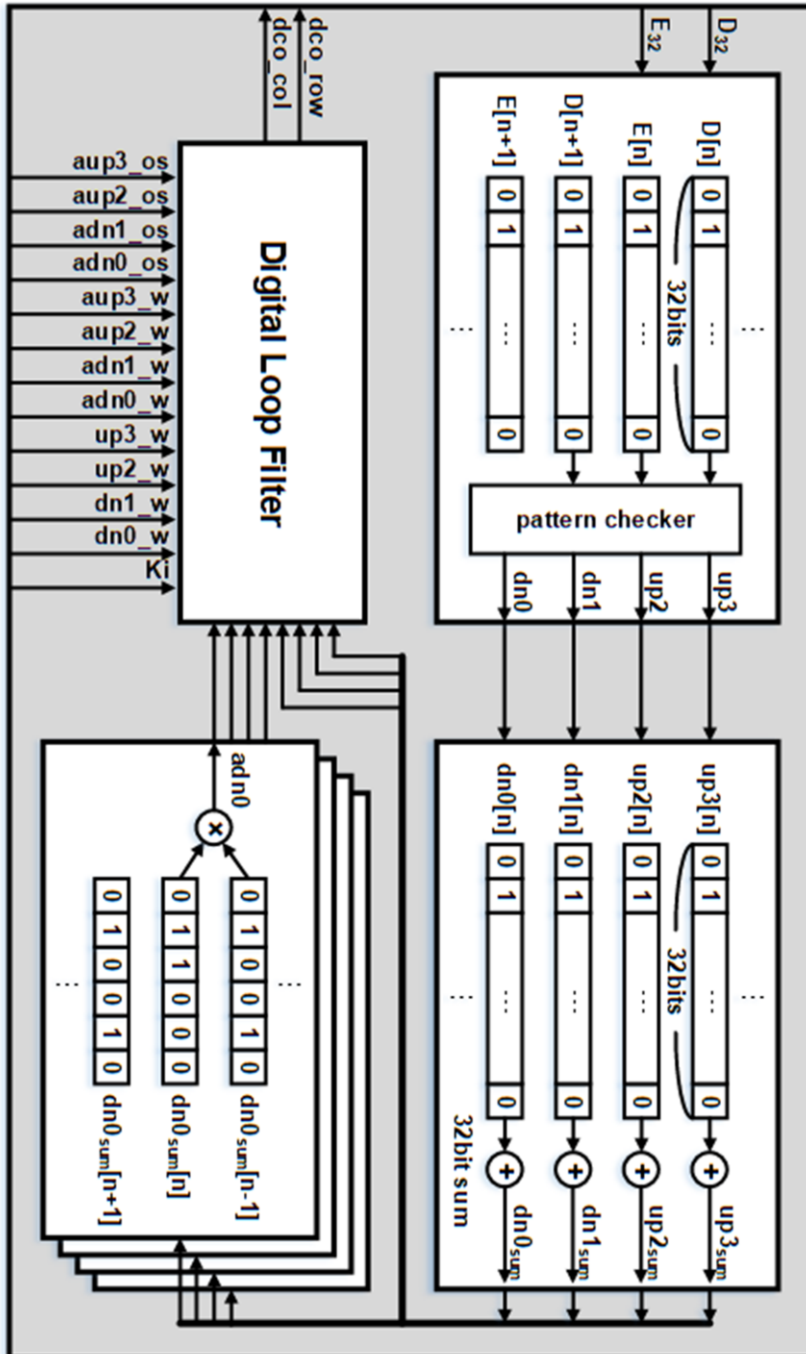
dco_col
dco_row
$E_{32}$
$D_{32}$

aup3_os
aup2_os
adn1_os
adn0_os
aup3_w
aup2_w
adn1_w
adn0_w
up3_w
up2_w
dn1_w
dn0_w
Ki

Digital Loop Filter

E[n+1]
D[n+1]
E[n]
D[n]
0 1 ... 0
0 1 ... 0
0 1 ... 0
0 1 ... 0
...
...
32bits
pattern checker
dn0
dn1
up2
up3

adn0
0 1 0 0 1 0
0 1 1 0 0 0
0 1 0 0 1 0
...
...
$dn0_{sum}[n+1]$
$dn0_{sum}[n]$
$dn0_{sum}[n-1]$

dn0[n]
dn1[n]
up2[n]
up3[n]
0 1 ... 0
0 1 ... 0
0 1 ... 0
0 1 ... 0
...
...
32bits
32bit sum
$dn0_{sum}$
$dn1_{sum}$
$up2_{sum}$
$up3_{sum}$